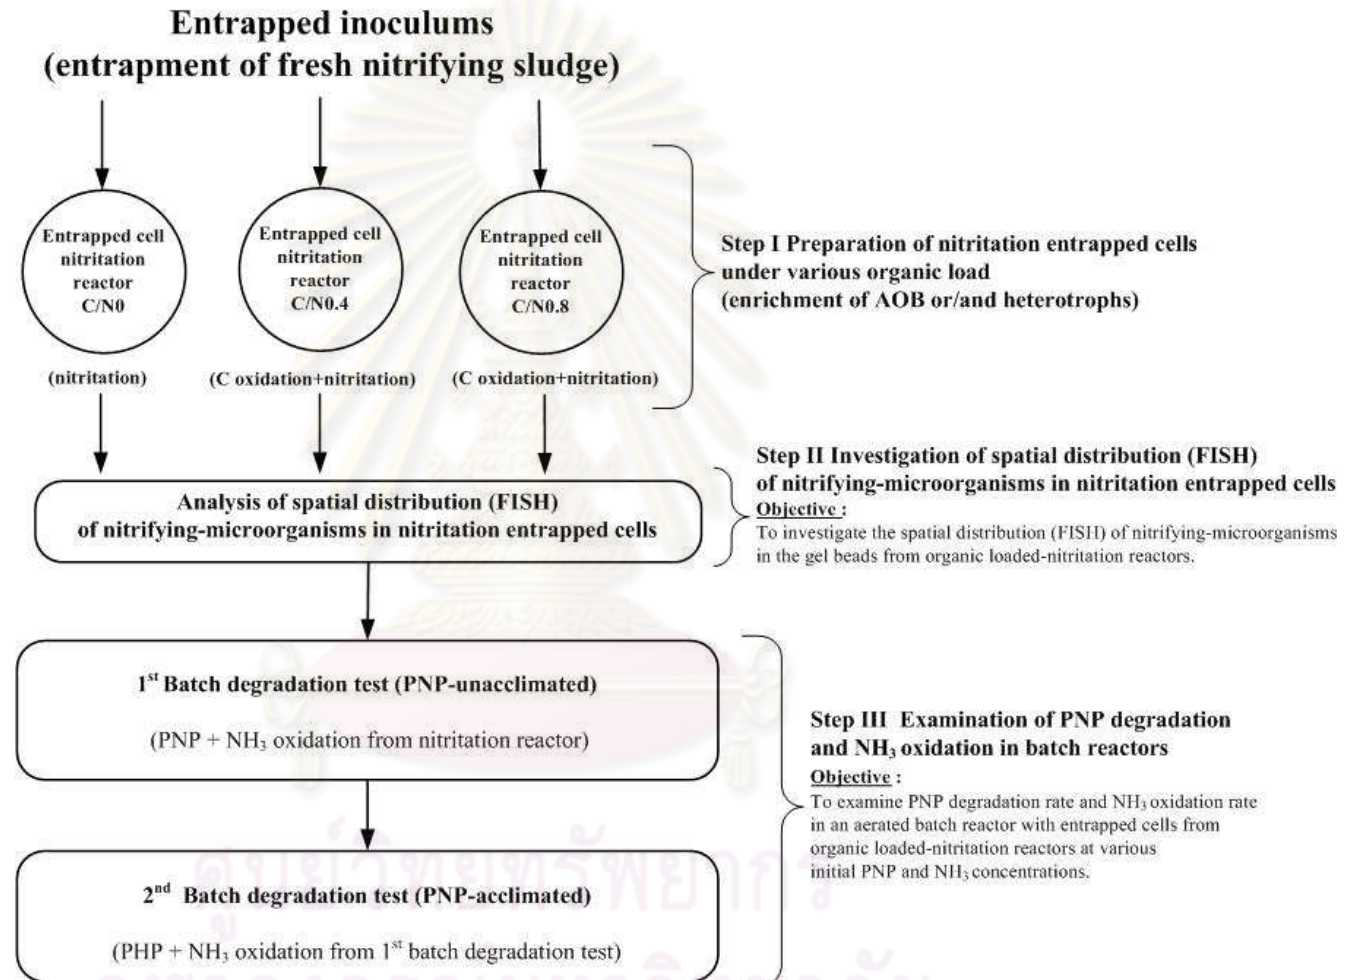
Entrapped inoculums
(entrapment of fresh nitrifying sludge)

Entrapped cell nitritation reactor C/N0

(nitritation)

Entrapped cell nitritation reactor C/N0.4

(C oxidation+nitritation)

Entrapped cell nitritation reactor C/N0.8

(C oxidation+nitritation)

Step I Preparation of nitritation entrapped cells under various organic load (enrichment of AOB or/and heterotrophs)

Analysis of spatial distribution (FISH) of nitrifying-microorganisms in nitritation entrapped cells

Step II Investigation of spatial distribution (FISH) of nitrifying-microorganisms in nitritation entrapped cells
Objective :
To investigate the spatial distribution (FISH) of nitrifying-microorganisms in the gel beads from organic loaded-nitritation reactors.

1$^{st}$ Batch degradation test (PNP-unacclimated)

(PNP + $NH_3$ oxidation from nitritation reactor)

2$^{nd}$ Batch degradation test (PNP-acclimated)

(PHP + $NH_3$ oxidation from 1$^{st}$ batch degradation test)

Step III Examination of PNP degradation and $NH_3$ oxidation in batch reactors
Objective :
To examine PNP degradation rate and $NH_3$ oxidation rate in an aerated batch reactor with entrapped cells from organic loaded-nitritation reactors at various initial PNP and $NH_3$ concentrations.